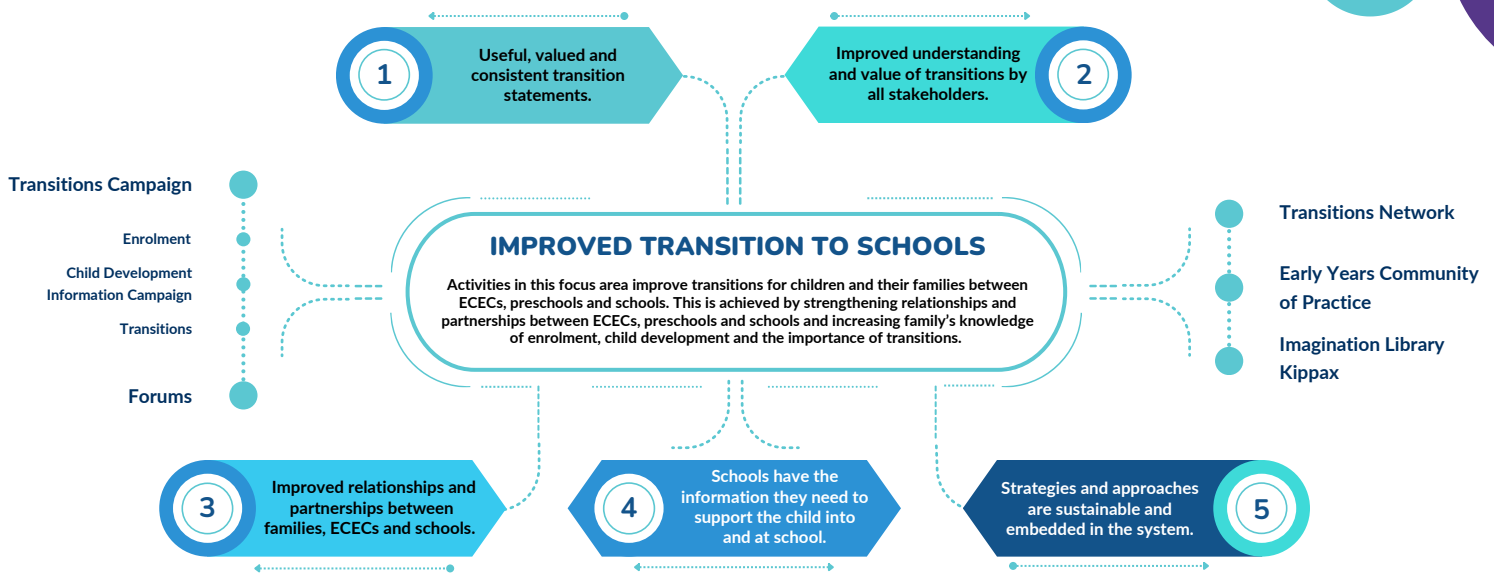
1
Useful, valued and consistent transition statements.

Improved understanding and value of transitions by all stakeholders.
2

Transitions Campaign
Enrolment
Child Development Information Campaign
Transitions
Forums

IMPROVED TRANSITION TO SCHOOLS

Activities in this focus area improve transitions for children and their families between ECECs, preschools and schools. This is achieved by strengthening relationships and partnerships between ECECs, preschools and schools and increasing family's knowledge of enrolment, child development and the importance of transitions.

Transitions Network
Early Years Community of Practice
Imagination Library Kippax

3
Improved relationships and partnerships between families, ECECs and schools.

4
Schools have the information they need to support the child into and at school.

Strategies and approaches are sustainable and embedded in the system.
5